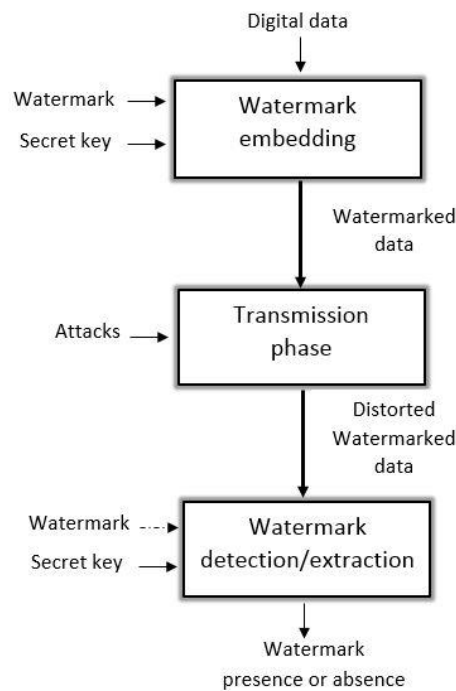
Digital data

Watermark

Secret key

Watermark embedding

Watermarked data

Attacks

Transmission phase

Distorted Watermarked data

Watermark

Secret key

Watermark detection/extraction

Watermark presence or absence